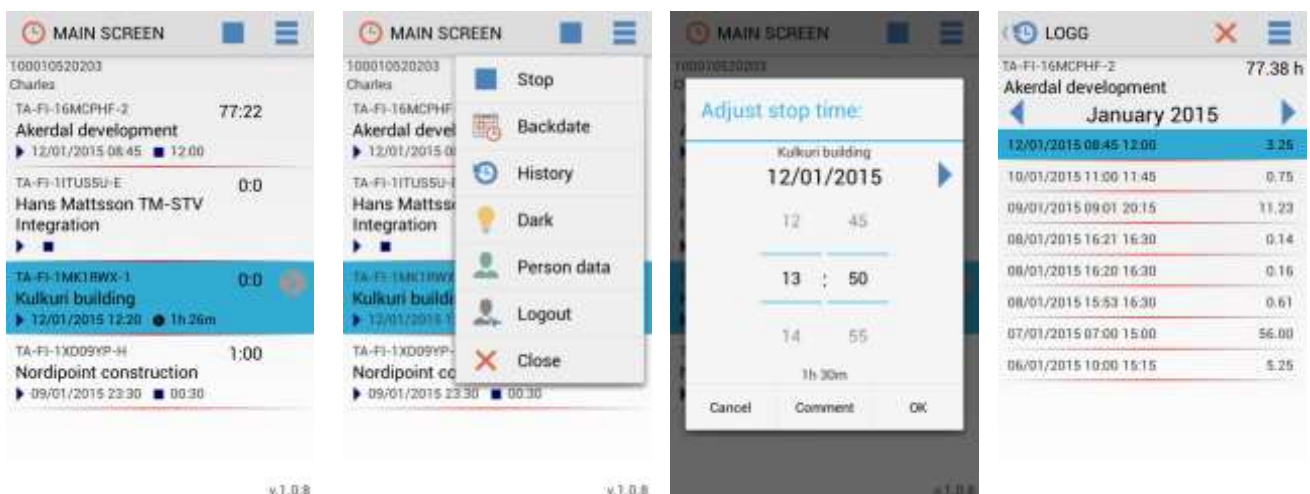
MAIN SCREEN

100010520203
Charles

TA-FI-16MCPHF-2
Akerdal development
77:22
12/01/2015 08:45 12:00

TA-FI-1ITUSSU-E
Hans Mattsson TM-STV Integration
0:0

TA-FI-1MK1RWX-1
Kulkuri building
0:0
12/01/2015 12:20 1h 26m

TA-FI-1XD09YP-H
Nordipoint construction
1:00
09/01/2015 23:30 00:30

v.1.0.8

MAIN SCREEN

100010520203
Charles

TA-FI-16MCPHF
Akerdal devel
12/01/2015 0

TA-FI-1ITUSSU-
Hans Mattss
Integration

TA-FI-1MK1RWX
Kulkuri buildi
12/01/2015 1

TA-FI-1XD09YP-
Nordipoint co
09/01/2015 23:30 00:30

Stop
Backdate
History
Dark
Person data
Logout
Close

v.1.0.8

MAIN SCREEN
100010520203

Adjust stop time:
Kulkuri building
12/01/2015
12 45
13 : 50
14 55
1h 30m
Cancel
Comment
OK

v.1.0.8

LOGG
TA-FI-16MCPHF-2
77.38 h
Akerdal development
January 2015

| | |
|---|---|
| 12/01/2015 08:45 12:00 | 3.25 |
| 10/01/2015 11:00 11:45 | 0.75 |
| 09/01/2015 09:01 20:15 | 11.23 |
| 08/01/2015 16:21 16:30 | 0.14 |
| 08/01/2015 16:20 16:30 | 0.16 |
| 08/01/2015 15:53 16:30 | 0.61 |
| 07/01/2015 07:00 15:00 | 56.00 |
| 06/01/2015 10:00 15:15 | 5.25 |